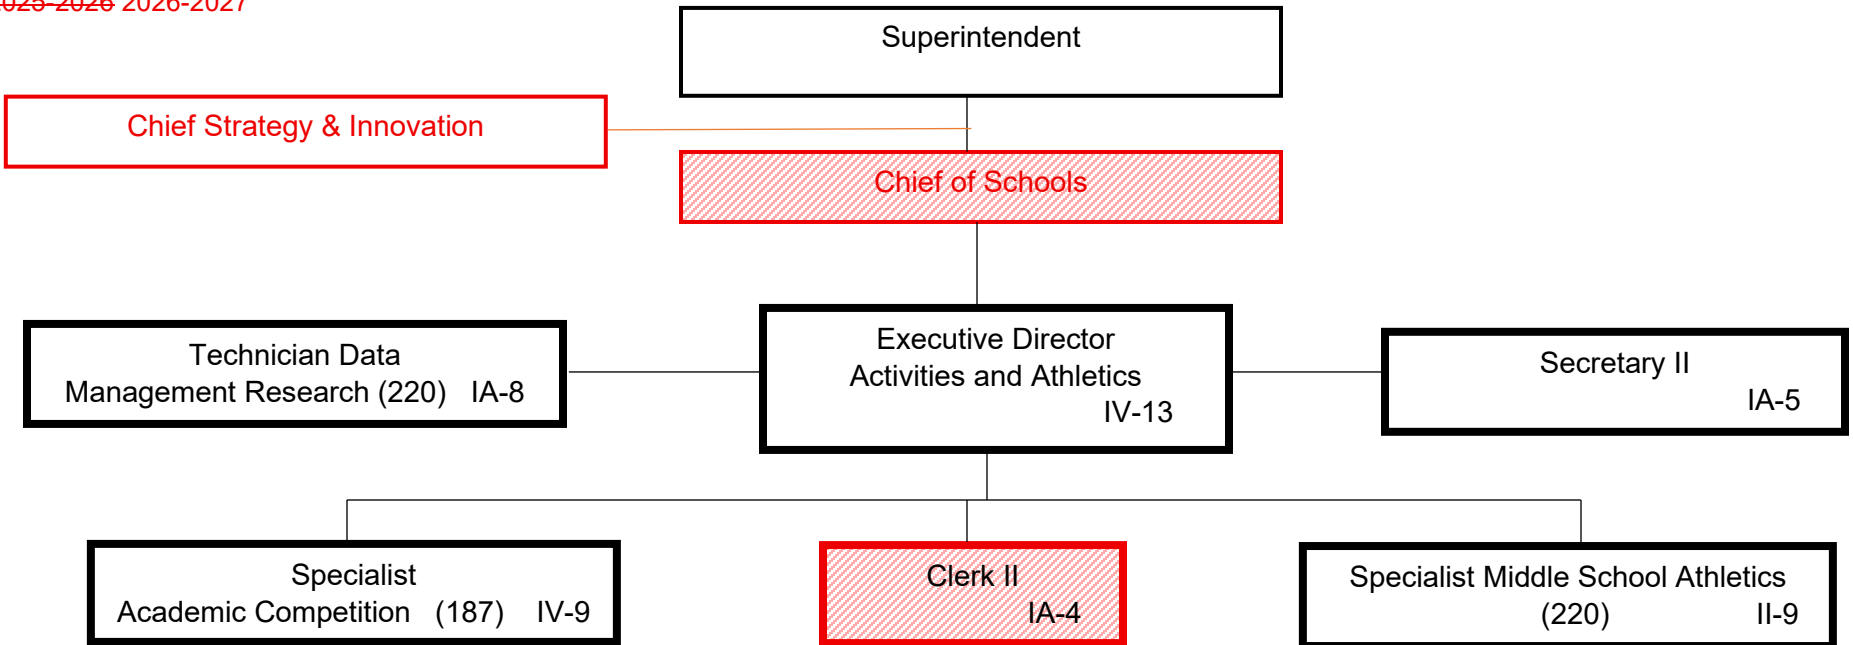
025-2026 2026-2027

Superintendent

Chief Strategy & Innovation

Chief of Schools

Technician Data Management Research (220) IA-8

Executive Director Activities and Athletics IV-13

Secretary II IA-5

Specialist Academic Competition (187) IV-9

Clerk II IA-4

Specialist Middle School Athletics (220) II-9